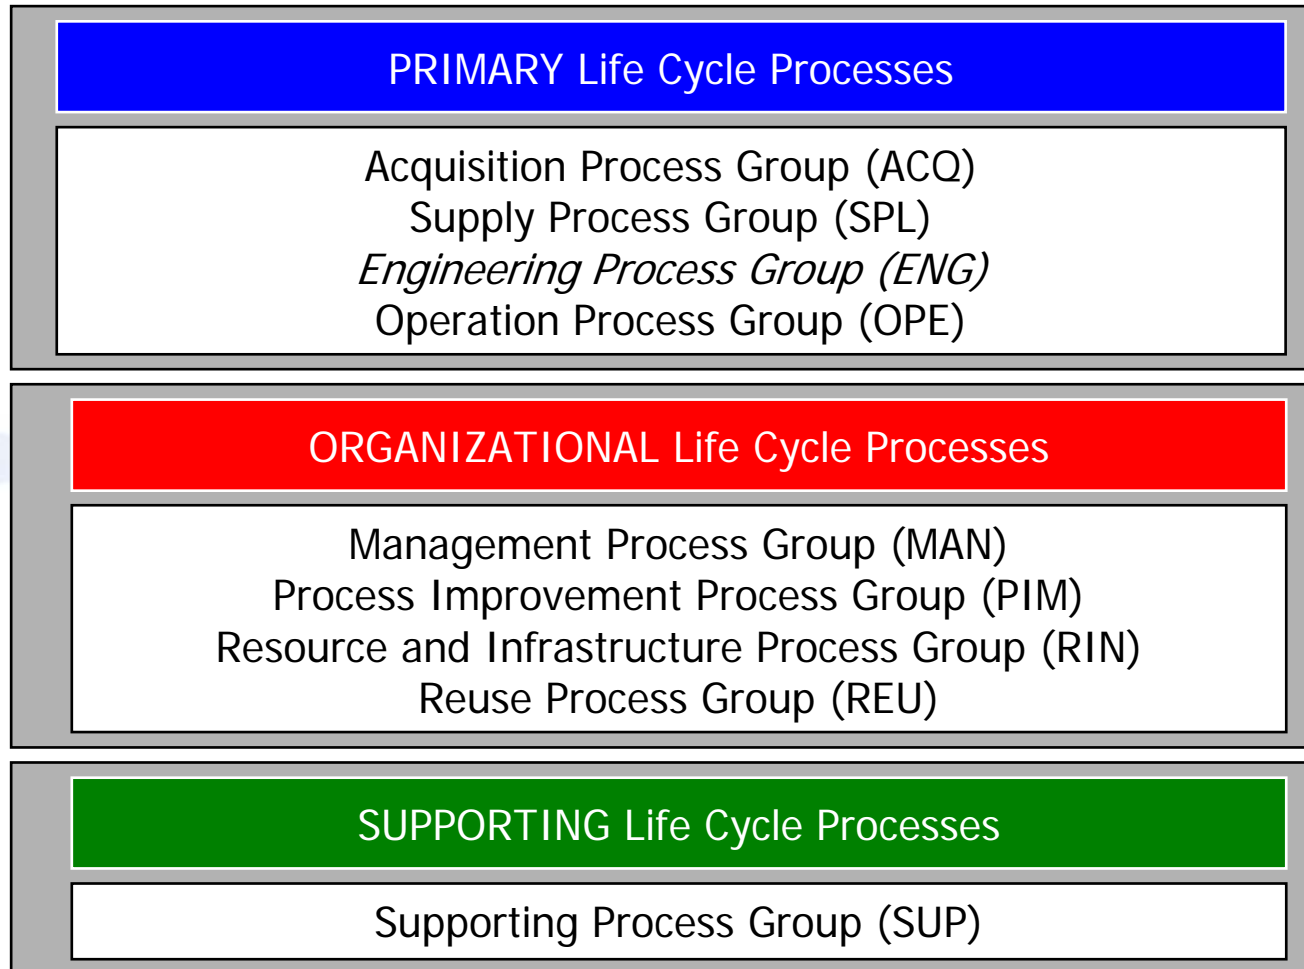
PRIMARY Life Cycle Processes

Acquisition Process Group (ACQ)
Supply Process Group (SPL)
*Engineering Process Group (ENG)*
Operation Process Group (OPE)

ORGANIZATIONAL Life Cycle Processes

Management Process Group (MAN)
Process Improvement Process Group (PIM)
Resource and Infrastructure Process Group (RIN)
Reuse Process Group (REU)

SUPPORTING Life Cycle Processes

Supporting Process Group (SUP)